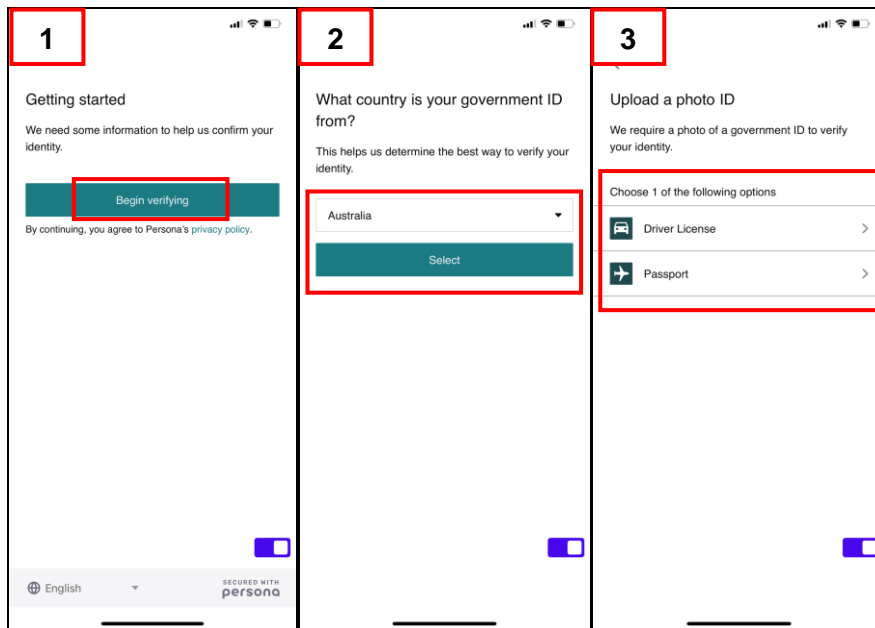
1

Getting started

We need some information to help us confirm your identity.

Begin verifying

By continuing, you agree to Persona's privacy policy.

English

SECURED WITH persona

2

What country is your government ID from?

This helps us determine the best way to verify your identity.

Australia

Select

3

Upload a photo ID

We require a photo of a government ID to verify your identity.

Choose 1 of the following options

Driver License

Passport